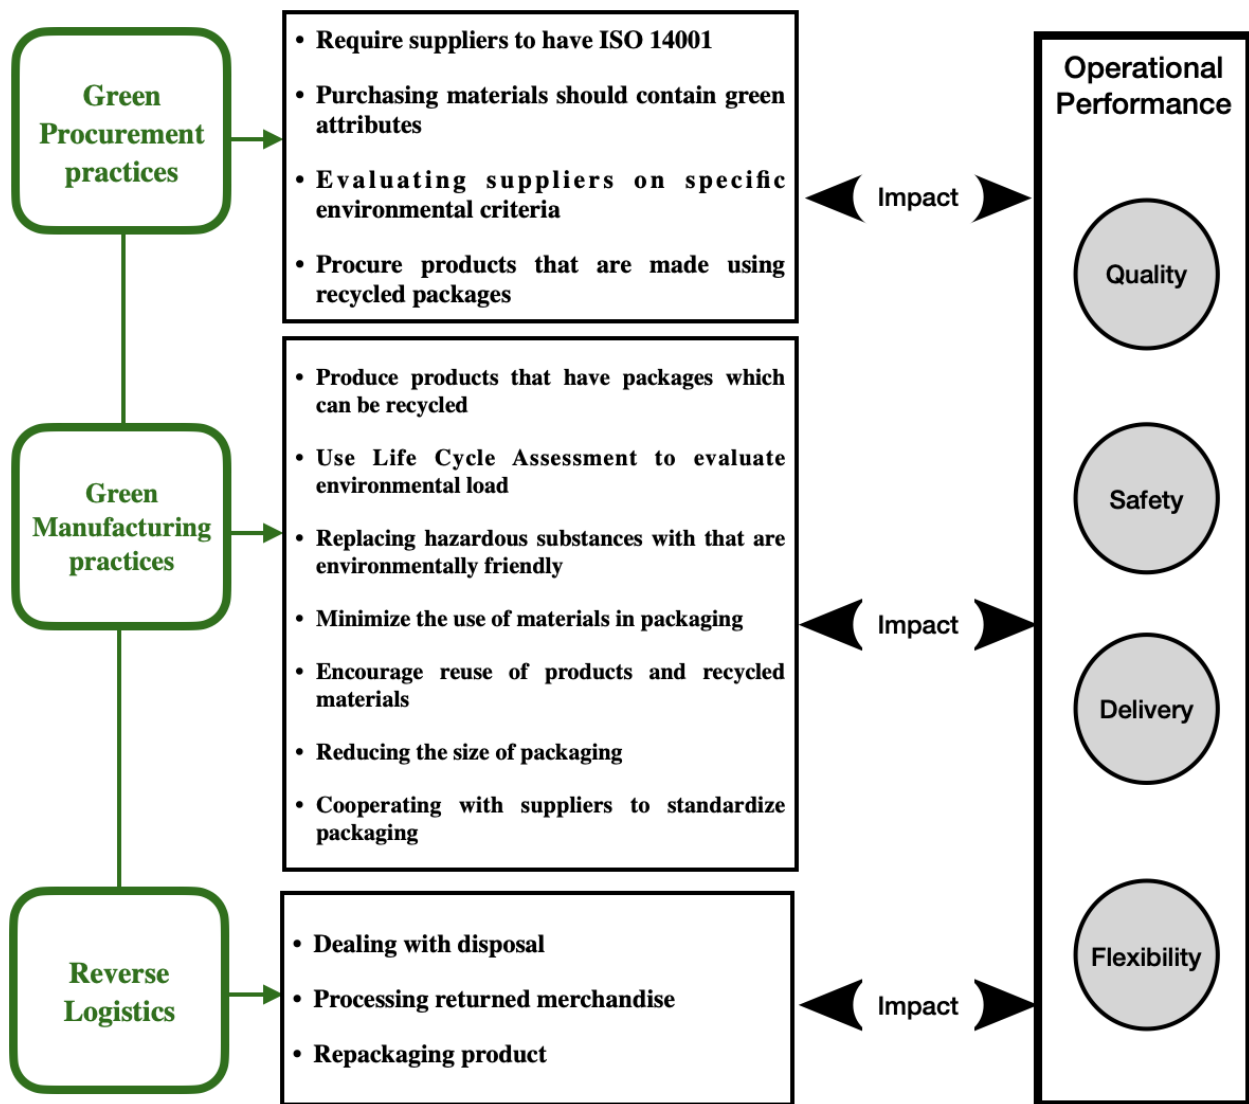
Green Procurement practices

• Require suppliers to have ISO 14001
• Purchasing materials should contain green attributes
• Evaluating suppliers on specific environmental criteria
• Procure products that are made using recycled packages

Impact

Green Manufacturing practices

• Produce products that have packages which can be recycled
• Use Life Cycle Assessment to evaluate environmental load
• Replacing hazardous substances with that are environmentally friendly
• Minimize the use of materials in packaging
• Encourage reuse of products and recycled materials
• Reducing the size of packaging
• Cooperating with suppliers to standardize packaging

Impact

Reverse Logistics

• Dealing with disposal
• Processing returned merchandise
• Repackaging product

Impact

Operational Performance

Quality

Safety

Delivery

Flexibility